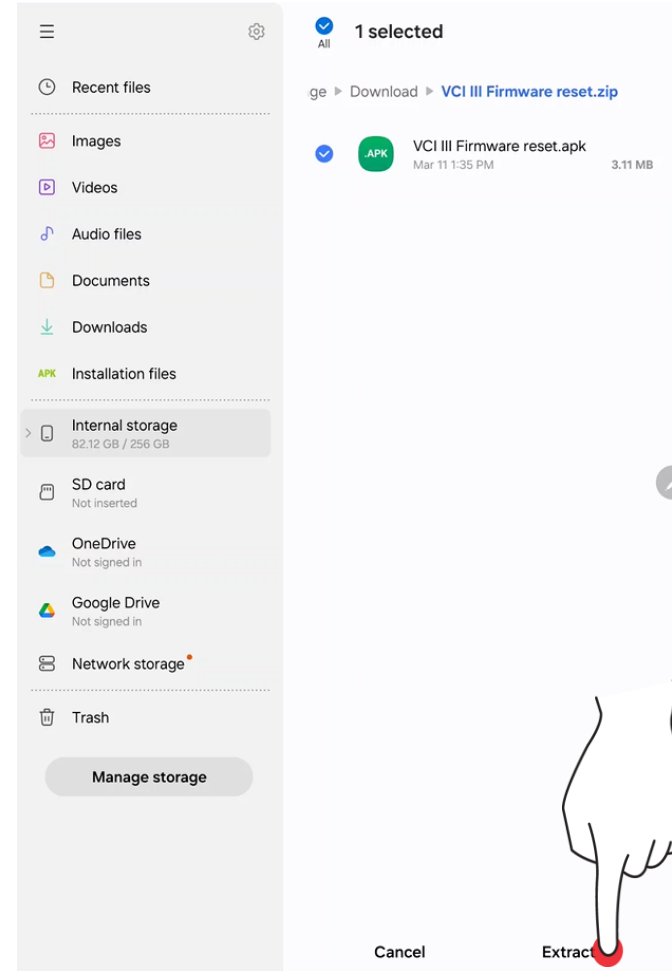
Recent files

Images

Videos

Audio files

Documents

Downloads

APK Installation files

Internal storage
82.12 GB / 256 GB

SD card
Not inserted

OneDrive
Not signed in

Google Drive
Not signed in

Network storage

Trash

Manage storage

All

1 selected

ge ▸ Download ▸ VCI III Firmware reset.zip

.APK

VCI III Firmware reset.apk
Mar 11 1:35 PM
3.11 MB

Cancel

Extract